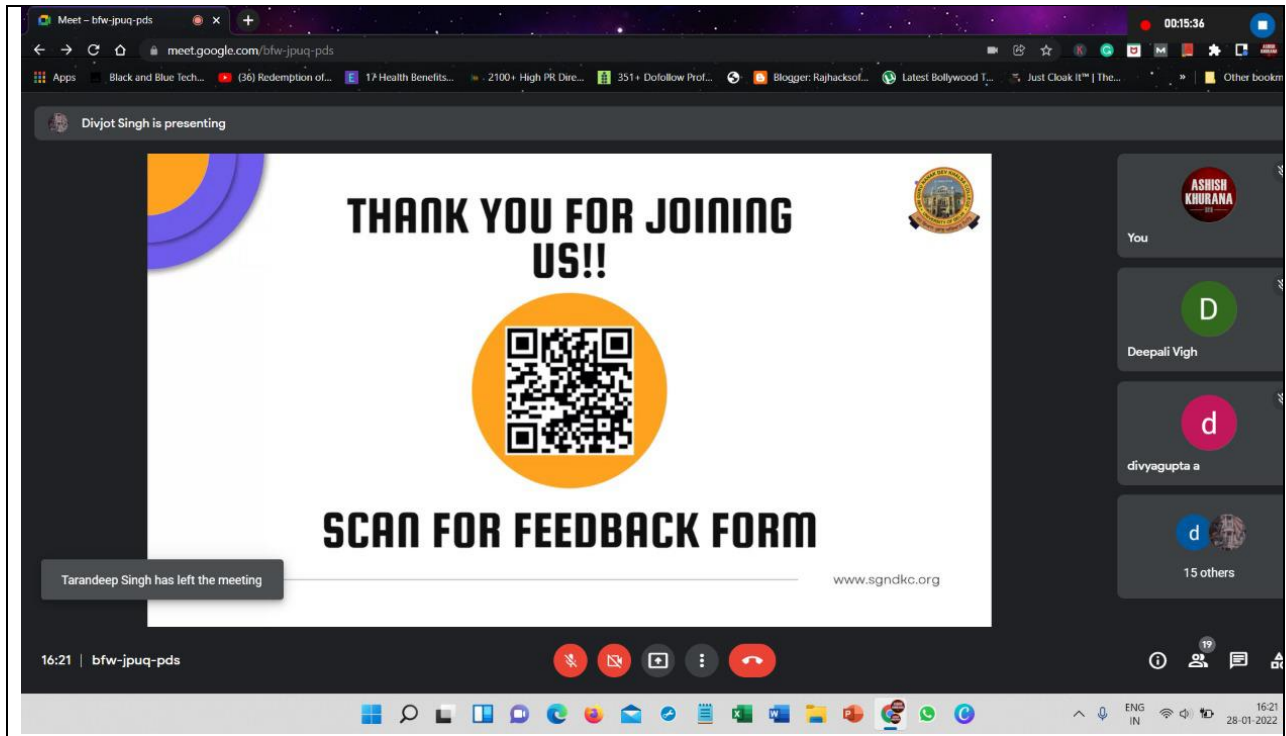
Meet – bfw-jpuq-pds × +

00:15:36

meet.google.com/bfw-jpuq-pds

Apps Black and Blue Tech... (36) Redemption of... 17 Health Benefits... 2100+ High PR Dire... 351+ Dofollow Prof... Blogger: Rajhacksof... Latest Bollywood T... Just Cloak It™ | The... » Other bookm

Divjot Singh is presenting

THANK YOU FOR JOINING US!!

SCAN FOR FEEDBACK FORM

www.sgndkc.org

Tarandeep Singh has left the meeting

ASHISH KHURANA

You

D

Deepali Vigh

d

divyagupta a

d

15 others

16:21 | bfw-jpuq-pds

19

ENG IN

16:21 28-01-2022